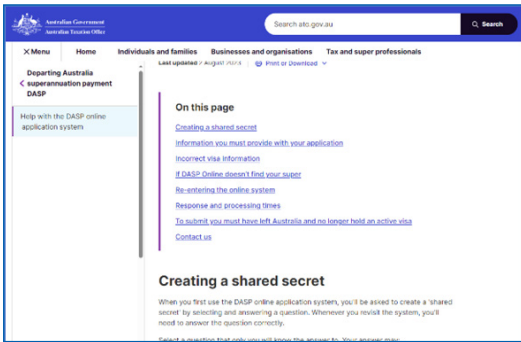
Australian Government
Australian Taxation Office

Search ato.gov.au

Search

Menu

Home

Individuals and families

Businesses and organisations

Tax and super professionals

Departing Australia superannuation payment DASP

Help with the DASP online application system

Last updated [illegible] August 2023

Print or Download

On this page

Creating a shared secret

Information you must provide with your application

Incorrect visa information

If DASP Online doesn't find your super

Re-entering the online system

Response and processing times

To submit you must have left Australia and no longer hold an active visa

Contact us

Creating a shared secret

When you first use the DASP online application system, you'll be asked to create a 'shared secret' by selecting and answering a question. Whenever you revisit the system, you'll need to answer the question correctly.

Select a question that only you will know the answer to. Your answer may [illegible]